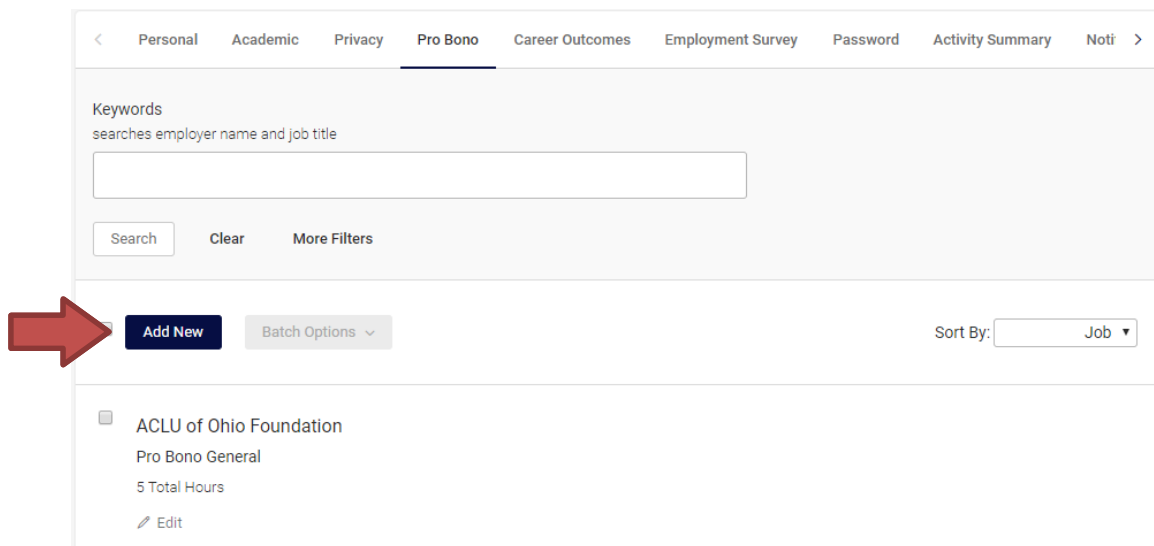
< Personal Academic Privacy Pro Bono Career Outcomes Employment Survey Password Activity Summary Noti >

Keywords
searches employer name and job title

Search Clear More Filters

Add New Batch Options

Sort By: Job

ACLU of Ohio Foundation
Pro Bono General
5 Total Hours
Edit